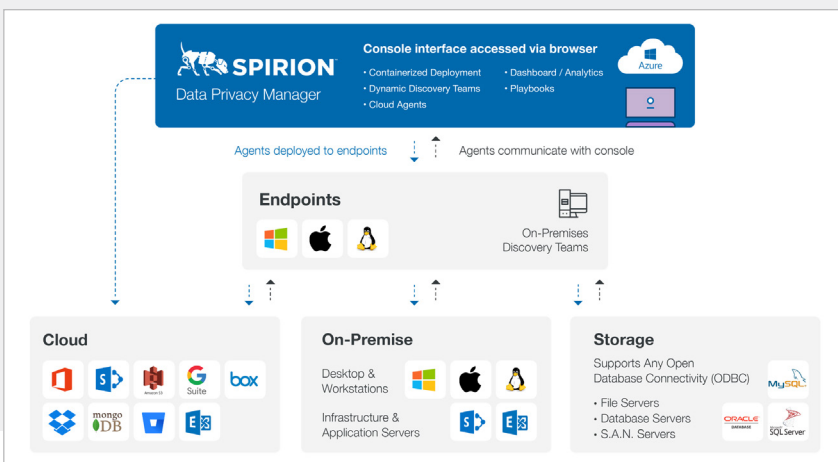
SPIRION
Data Privacy Manager

Console interface accessed via browser
• Containerized Deployment
• Dynamic Discovery Teams
• Cloud Agents
• Dashboard / Analytics
• Playbooks

Azure

Agents deployed to endpoints
Agents communicate with console

Endpoints
On-Premises Discovery Teams

Cloud
Amazon S3
Suite
box
mongo DB

On-Premise
Desktop & Workstations
Infrastructure & Application Servers

Storage
Supports Any Open Database Connectivity (ODBC)
• File Servers
• Database Servers
• S.A.N. Servers
MySQL
ORACLE DATABASE
SQL Server